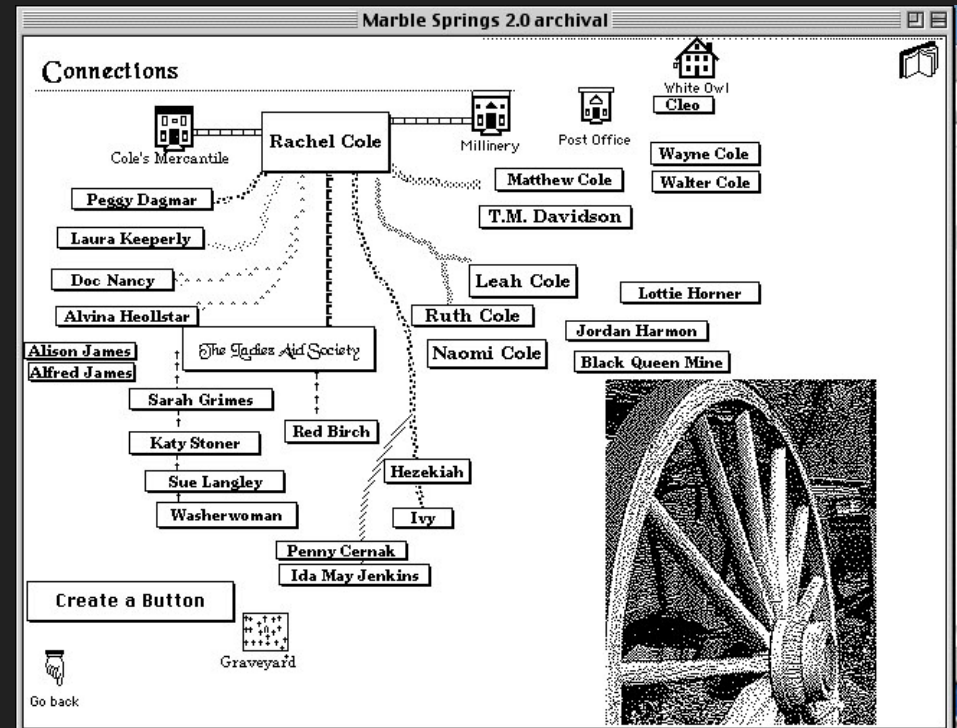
Marble Springs 2.0 archival

Connections

White Owl
Cleo

Cole's Mercantile
Rachel Cole
Millinery
Post Office

Wayne Cole
Walter Cole
Matthew Cole
T.M. Davidson
Peggy Dagmar
Laura Keeperly
Doc Nancy
Leah Cole
Lottie Horner
Alvina Heollstar
Ruth Cole
Jordan Harmon
Alison James
Alfred James
The Ladies Aid Society
Naomi Cole
Black Queen Mine
Sarah Grimes
Red Birch
Katy Stoner
Hezekiah
Sue Langley
Washerwoman
Ivy
Penny Cernak
Ida May Jenkins

Create a Button
Graveyard
Go back